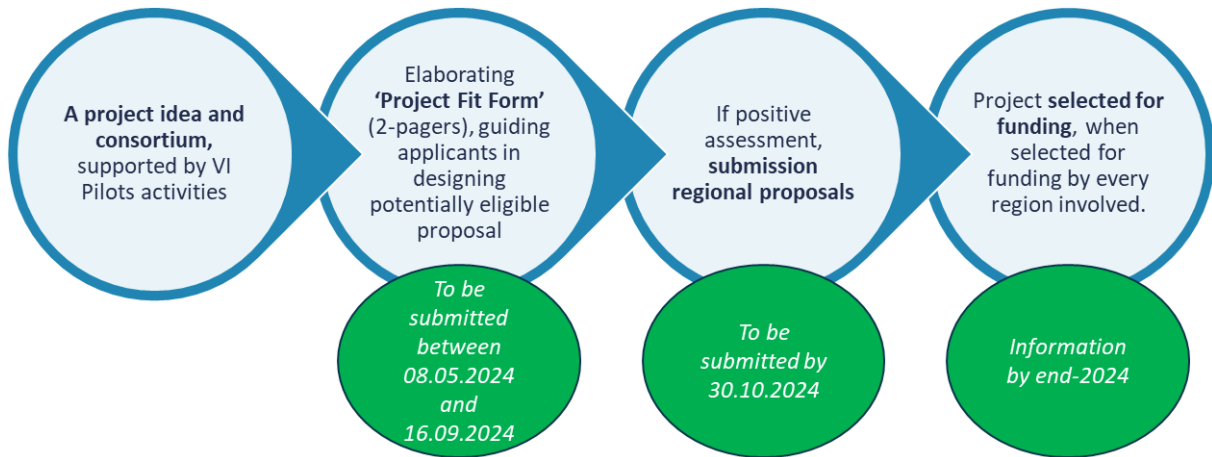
**A project idea and consortium,** supported by VI Pilots activities

Elaborating **'Project Fit Form'** (2-pagers), guiding applicants in designing potentially eligible proposal

*To be submitted between 08.05.2024 and 16.09.2024*

If positive assessment, **submission regional proposals**

*To be submitted by 30.10.2024*

Project **selected for funding**, when selected for funding by every region involved.

*Information by end-2024*